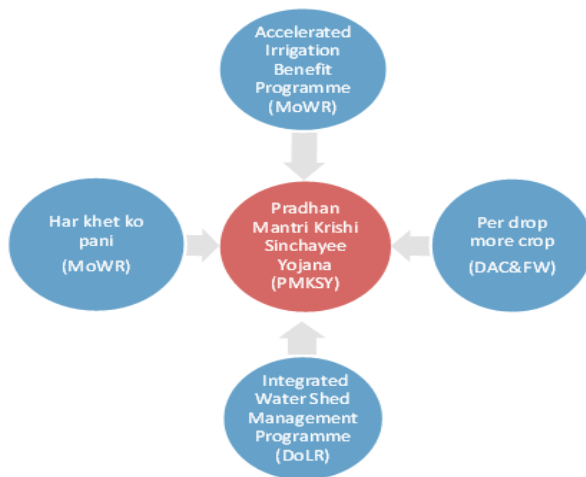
Accelerated Irrigation Benefit Programme (MoWR)

Har khet ko pani (MoWR)

Pradhan Mantri Krishi Sinchayee Yojana (PMKSY)

Per drop more crop (DAC&FW)

Integrated Water Shed Management Programme (DoLR)